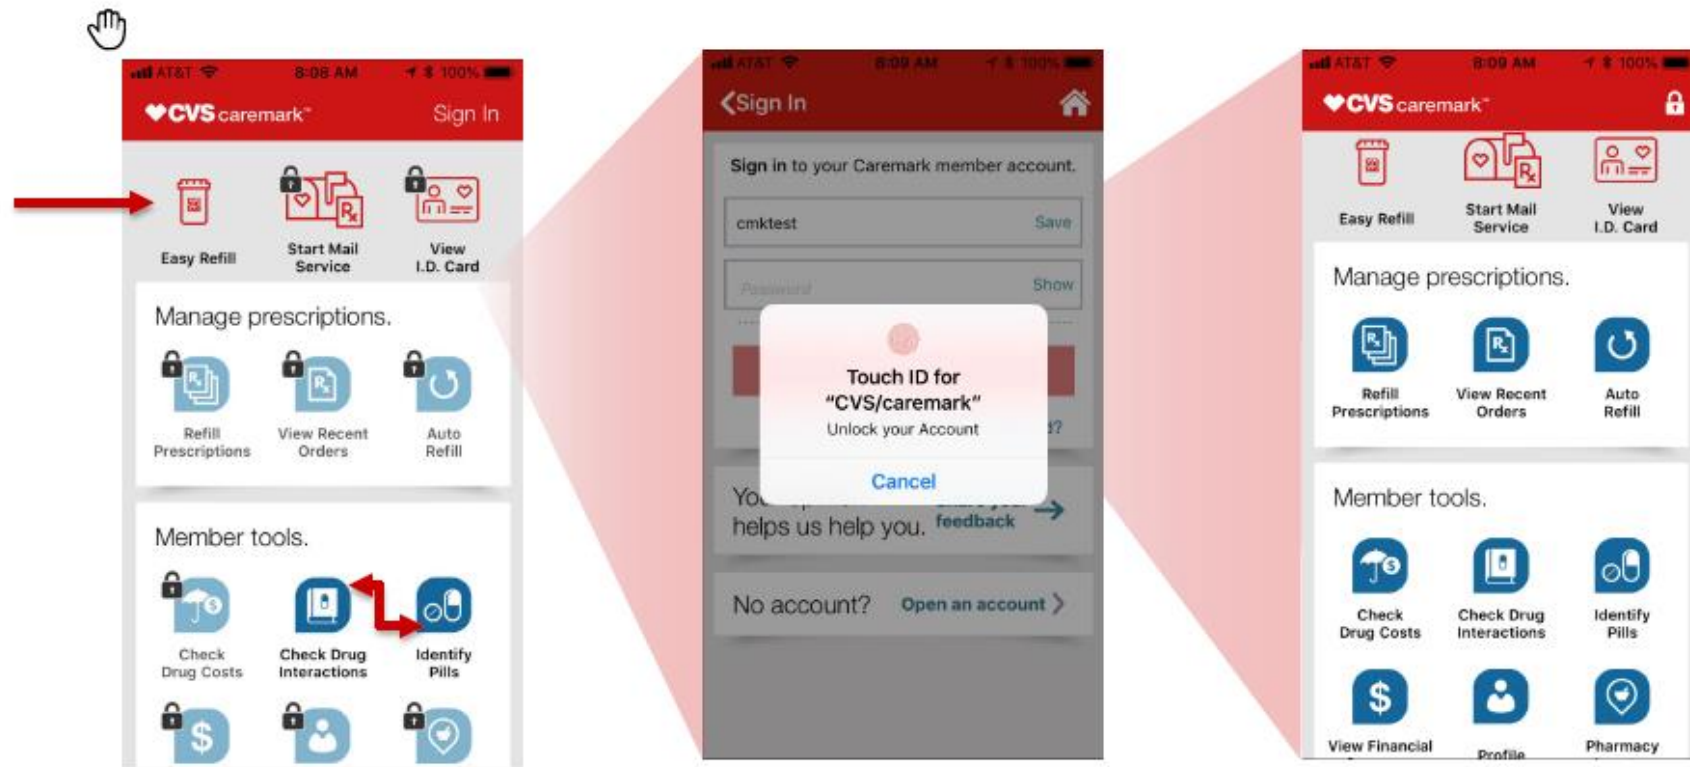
AT&T 8:08 AM 100%

CVS caremark

Sign In

Easy Refill

Start Mail Service

View I.D. Card

Manage prescriptions.

Refill Prescriptions

View Recent Orders

Auto Refill

Member tools.

Check Drug Costs

Check Drug Interactions

Identify Pills

AT&T 8:09 AM 100%

Sign In

Sign in to your Caremark member account.

cmktest

Save

Password

Show

Touch ID for "CVS/caremark"

Unlock your Account

Cancel

Yo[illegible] helps us help you.

feedback

No account?

Open an account

AT&T 8:09 AM 100%

CVS caremark

Easy Refill

Start Mail Service

View I.D. Card

Manage prescriptions.

Refill Prescriptions

View Recent Orders

Auto Refill

Member tools.

Check Drug Costs

Check Drug Interactions

Identify Pills

View Financial

Profile

Pharmacy